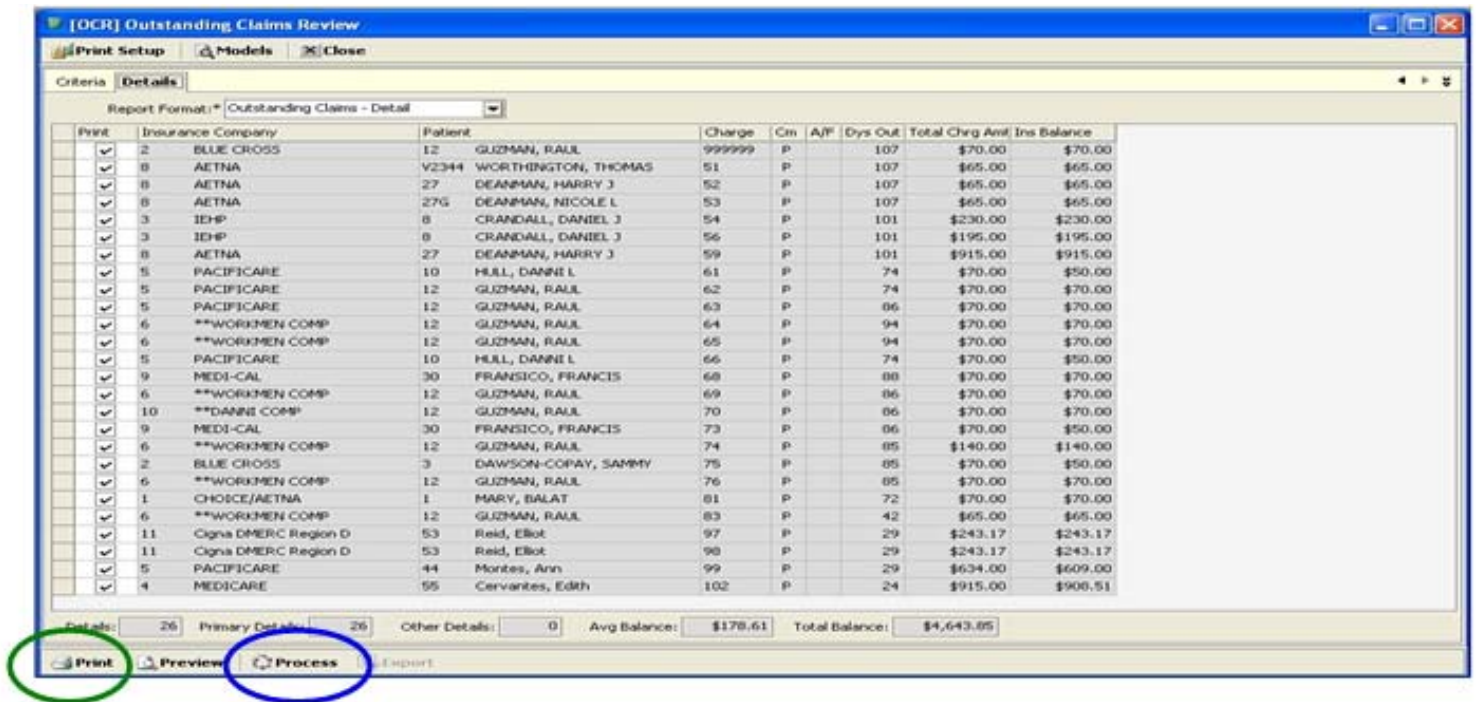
[OCR] Outstanding Claims Review

Print Setup | Models | Close

Criteria | Details

Report Format:* Outstanding Claims - Detail

| Print | Insurance Company | | Patient | | Charge | Cm | A/F | Dys Out | Total Chrg Amt | Ins Balance |
|---|---|---|---|---|---|---|---|---|---|---|
| ✓ | 2 | BLUE CROSS | 12 | GUZMAN, RAUL | 999999 | P | | 107 | $70.00 | $70.00 |
| ✓ | 8 | AETNA | V2344 | WORTHINGTON, THOMAS | 51 | P | | 107 | $65.00 | $65.00 |
| ✓ | 8 | AETNA | 27 | DEANMAN, HARRY J | 52 | P | | 107 | $65.00 | $65.00 |
| ✓ | 8 | AETNA | 27G | DEANMAN, NICOLE L | 53 | P | | 107 | $65.00 | $65.00 |
| ✓ | 3 | IEHP | 8 | CRANDALL, DANIEL J | 54 | P | | 101 | $230.00 | $230.00 |
| ✓ | 3 | IEHP | 8 | CRANDALL, DANIEL J | 56 | P | | 101 | $195.00 | $195.00 |
| ✓ | 8 | AETNA | 27 | DEANMAN, HARRY J | 59 | P | | 101 | $915.00 | $915.00 |
| ✓ | 5 | PACIFICARE | 10 | HULL, DANNI L | 61 | P | | 74 | $70.00 | $50.00 |
| ✓ | 5 | PACIFICARE | 12 | GUZMAN, RAUL | 62 | P | | 74 | $70.00 | $70.00 |
| ✓ | 5 | PACIFICARE | 12 | GUZMAN, RAUL | 63 | P | | 86 | $70.00 | $70.00 |
| ✓ | 6 | **WORKMEN COMP | 12 | GUZMAN, RAUL | 64 | P | | 94 | $70.00 | $70.00 |
| ✓ | 6 | **WORKMEN COMP | 12 | GUZMAN, RAUL | 65 | P | | 94 | $70.00 | $70.00 |
| ✓ | 5 | PACIFICARE | 10 | HULL, DANNI L | 66 | P | | 74 | $70.00 | $50.00 |
| ✓ | 9 | MEDI-CAL | 30 | FRANSICO, FRANCIS | 68 | P | | 88 | $70.00 | $70.00 |
| ✓ | 6 | **WORKMEN COMP | 12 | GUZMAN, RAUL | 69 | P | | 86 | $70.00 | $70.00 |
| ✓ | 10 | **DANNI COMP | 12 | GUZMAN, RAUL | 70 | P | | 86 | $70.00 | $70.00 |
| ✓ | 9 | MEDI-CAL | 30 | FRANSICO, FRANCIS | 73 | P | | 86 | $70.00 | $50.00 |
| ✓ | 6 | **WORKMEN COMP | 12 | GUZMAN, RAUL | 74 | P | | 85 | $140.00 | $140.00 |
| ✓ | 2 | BLUE CROSS | 3 | DAWSON-COPAY, SAMMY | 75 | P | | 85 | $70.00 | $50.00 |
| ✓ | 6 | **WORKMEN COMP | 12 | GUZMAN, RAUL | 76 | P | | 85 | $70.00 | $70.00 |
| ✓ | 1 | CHOICE/AETNA | 1 | MARY, BALAT | 81 | P | | 72 | $70.00 | $70.00 |
| ✓ | 6 | **WORKMEN COMP | 12 | GUZMAN, RAUL | 83 | P | | 42 | $65.00 | $65.00 |
| ✓ | 11 | Cigna DMERC Region D | 53 | Reid, Elliot | 97 | P | | 29 | $243.17 | $243.17 |
| ✓ | 11 | Cigna DMERC Region D | 53 | Reid, Elliot | 98 | P | | 29 | $243.17 | $243.17 |
| ✓ | 5 | PACIFICARE | 44 | Montes, Ann | 99 | P | | 29 | $634.00 | $609.00 |
| ✓ | 4 | MEDICARE | 55 | Cervantes, Edith | 102 | P | | 24 | $915.00 | $908.51 |

Details: 26 Primary Details: 26 Other Details: 0 Avg Balance: $178.61 Total Balance: $4,643.85

Print | Preview | Process | Export